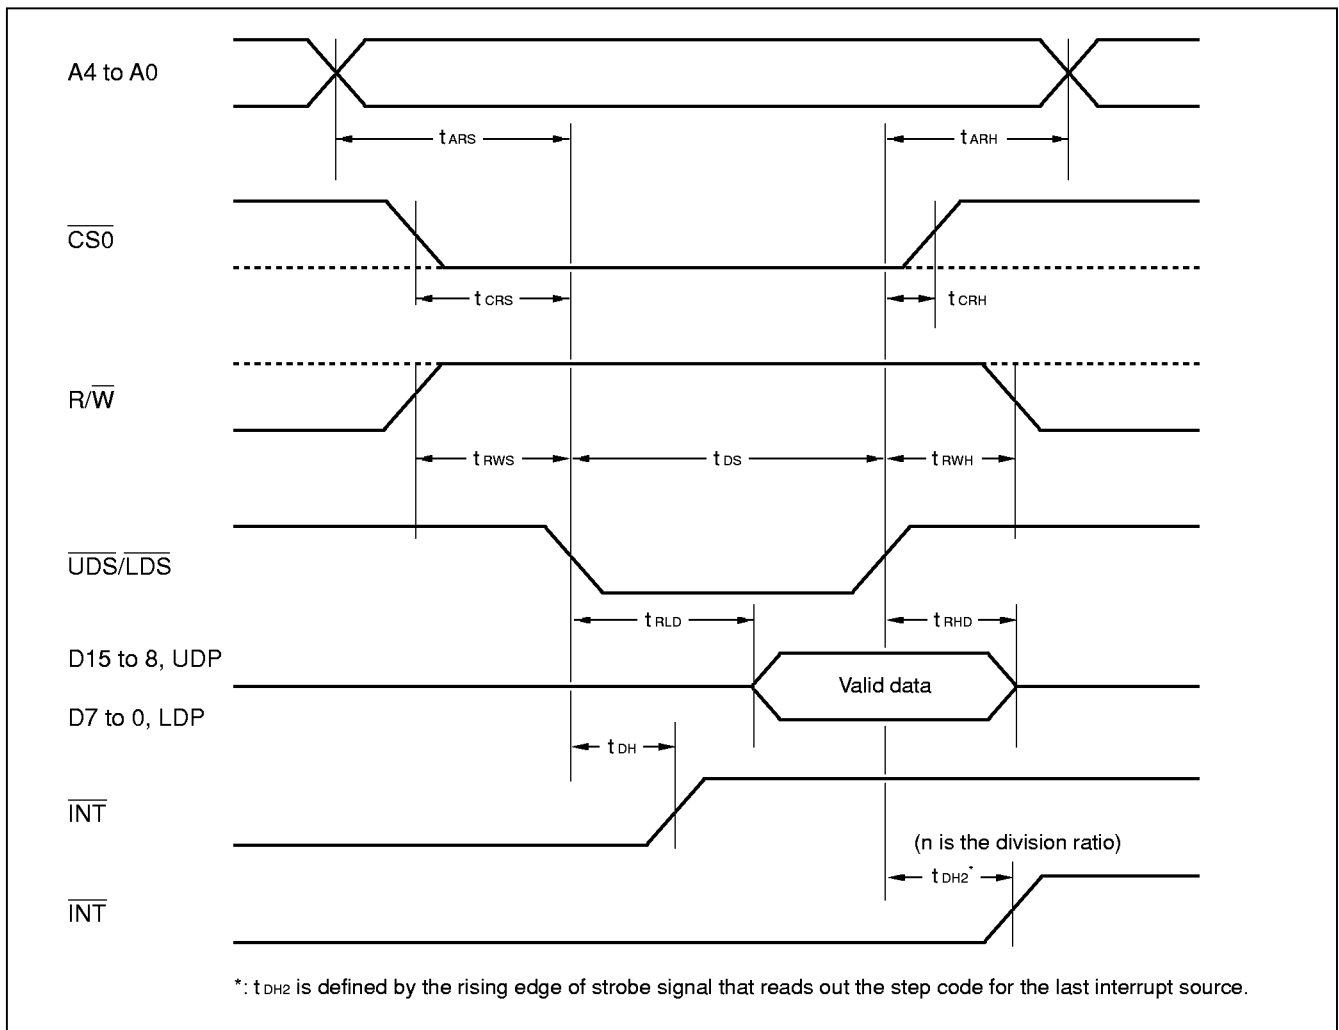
A4 to A0

$t_{ARS}$

$t_{ARH}$

$\overline{CS0}$

$t_{CRS}$

$t_{CRH}$

$R/\overline{W}$

$t_{RWS}$

$t_{DS}$

$t_{RWH}$

$\overline{UDS}/\overline{LDS}$

$t_{RLD}$

$t_{RHD}$

D15 to 8, UDP

Valid data

D7 to 0, LDP

$t_{DH}$

$\overline{INT}$

(n is the division ratio)

$t_{DH2}^{*}$

$\overline{INT}$

*: $t_{DH2}$ is defined by the rising edge of strobe signal that reads out the step code for the last interrupt source.